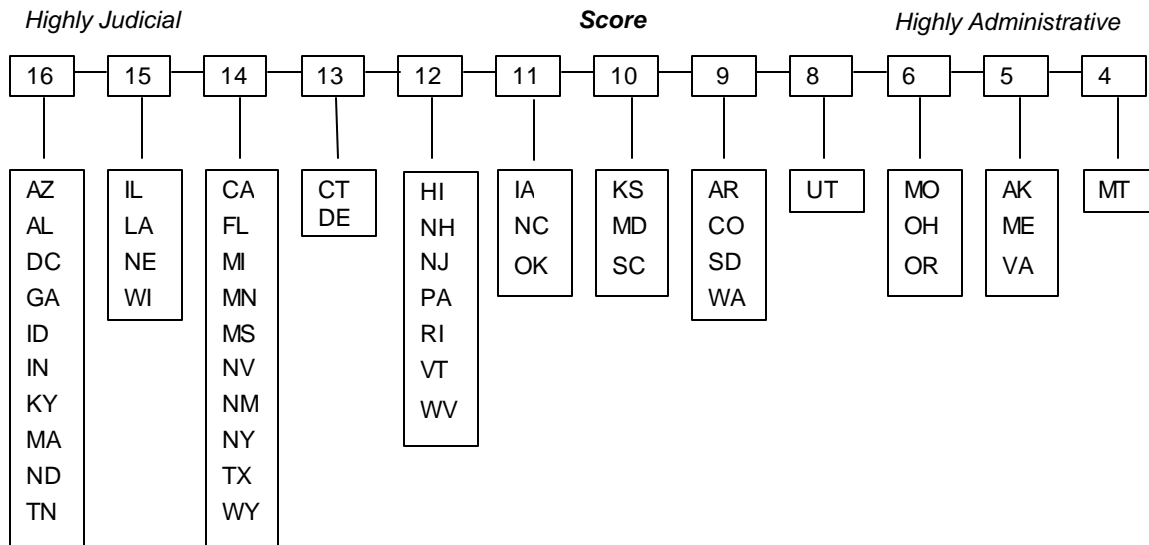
Highly Judicial

Score

Highly Administrative

16 15 14 13 12 11 10 9 8 6 5 4

AZ
AL
DC
GA
ID
IN
KY
MA
ND
TN

IL
LA
NE
WI

CA
FL
MI
MN
MS
NV
NM
NY
TX
WY

CT
DE

HI
NH
NJ
PA
RI
VT
WV

IA
NC
OK

KS
MD
SC

AR
CO
SD
WA

UT

MO
OH
OR

AK
ME
VA

MT